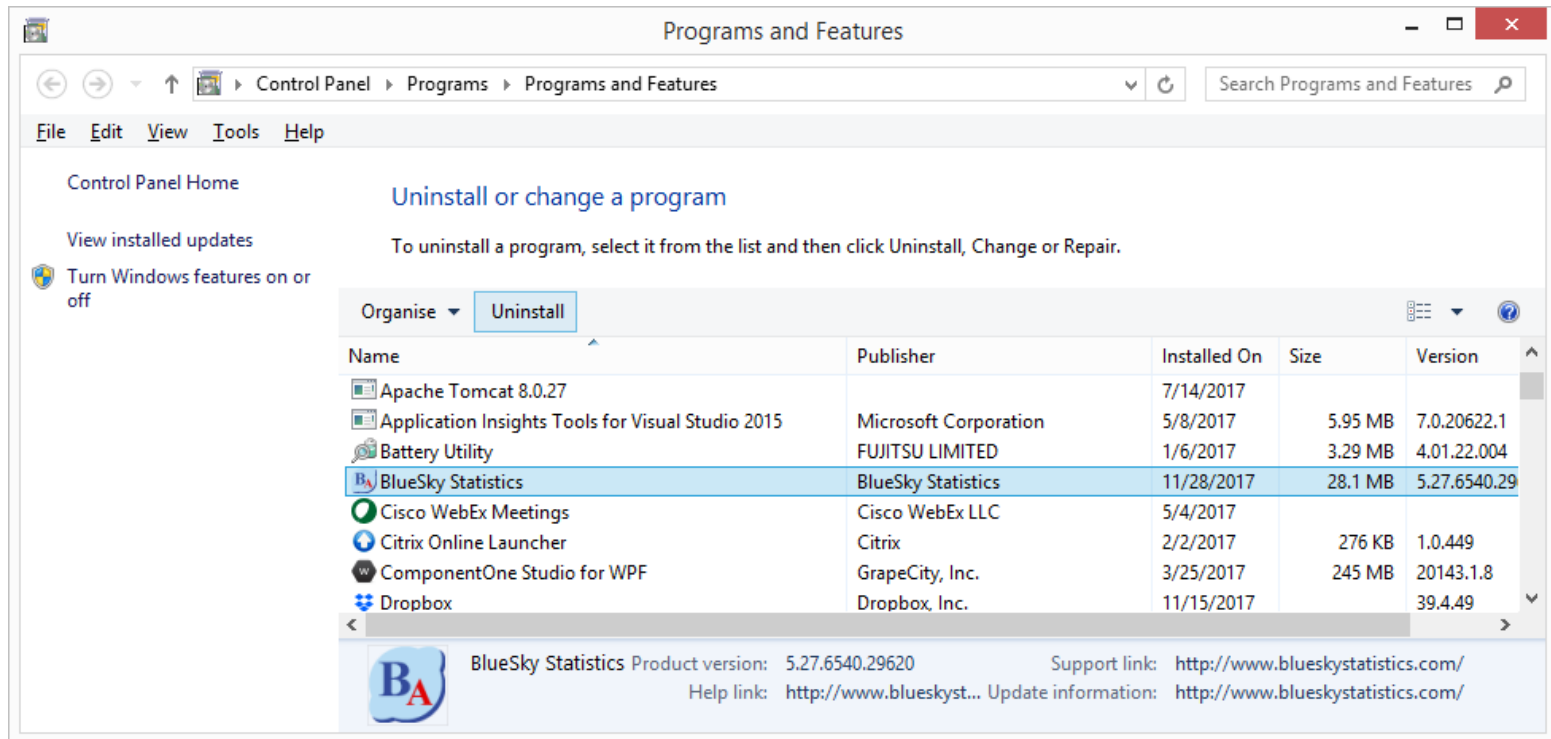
Programs and Features

Control Panel ▸ Programs ▸ Programs and Features

Search Programs and Features

File Edit View Tools Help

Control Panel Home

View installed updates

Turn Windows features on or off

Uninstall or change a program

To uninstall a program, select it from the list and then click Uninstall, Change or Repair.

Organise ▾ Uninstall

| Name | Publisher | Installed On | Size | Version |
|---|---|---|---|---|
| Apache Tomcat 8.0.27 | | 7/14/2017 | | |
| Application Insights Tools for Visual Studio 2015 | Microsoft Corporation | 5/8/2017 | 5.95 MB | 7.0.20622.1 |
| Battery Utility | FUJITSU LIMITED | 1/6/2017 | 3.29 MB | 4.01.22.004 |
| BlueSky Statistics | BlueSky Statistics | 11/28/2017 | 28.1 MB | 5.27.6540.29 |
| Cisco WebEx Meetings | Cisco WebEx LLC | 5/4/2017 | | |
| Citrix Online Launcher | Citrix | 2/2/2017 | 276 KB | 1.0.449 |
| ComponentOne Studio for WPF | GrapeCity, Inc. | 3/25/2017 | 245 MB | 20143.1.8 |
| Dropbox | Dropbox, Inc. | 11/15/2017 | | 39.4.49 |

BA

BlueSky Statistics Product version: 5.27.6540.29620 Support link: http://www.blueskystatistics.com/

Help link: http://www.blueskyst... Update information: http://www.blueskystatistics.com/